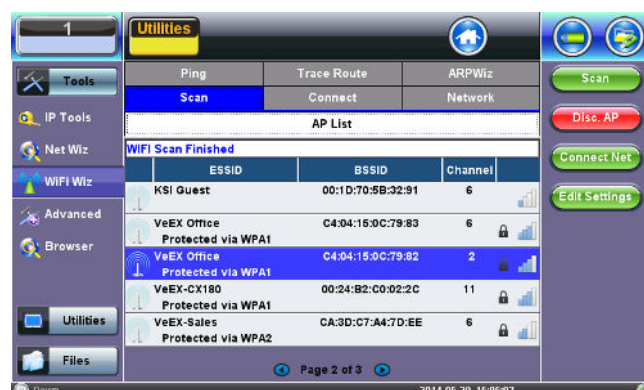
1

Utilities

Tools

IP Tools

Net Wiz

WiFi Wiz

Advanced

Browser

Utilities

Files

| Ping | Trace Route | ARPWiz |
|---|---|---|
| Scan | Connect | Network |

AP List

WIFI Scan Finished

| ESSID | BSSID | Channel |
|---|---|---|
| KSI Guest | 00:1D:70:5B:32:91 | 6 |
| VeEX Office Protected via WPA1 | C4:04:15:0C:79:83 | 6 |
| VeEX Office Protected via WPA1 | C4:04:15:0C:79:82 | 2 |
| VeEX-CX180 Protected via WPA1 | 00:24:B2:C0:02:2C | 11 |
| VeEX-Sales Protected via WPA2 | CA:3D:C7:A4:7D:EE | 6 |

Page 2 of 3

Scan

Disc. AP

Connect Net

Edit Settings

2014-05-29 15:06:07